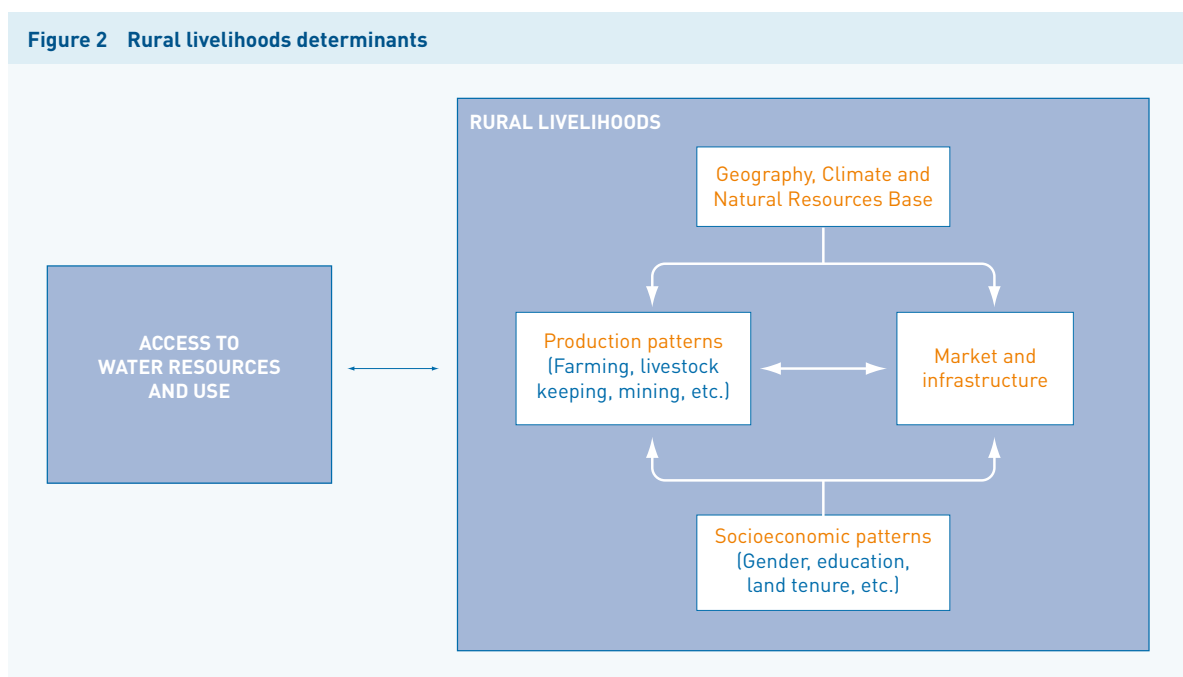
Figure 2 Rural livelihoods determinants

ACCESS TO WATER RESOURCES AND USE

RURAL LIVELIHOODS

Geography, Climate and Natural Resources Base

Production patterns (Farming, livestock keeping, mining, etc.)

Market and infrastructure

Socioeconomic patterns (Gender, education, land tenure, etc.)